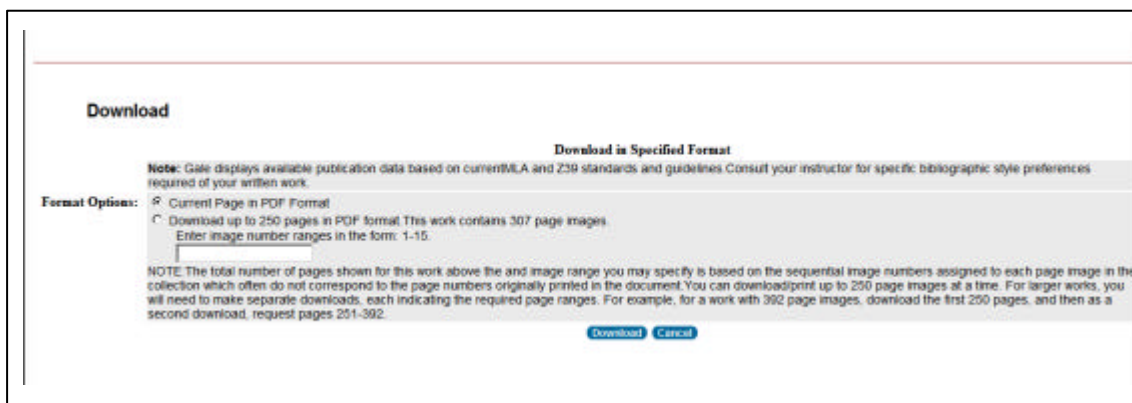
Download

Download in Specified Format

Note: Gale displays available publication data based on currentMLA and Z39 standards and guidelines.Consult your instructor for specific bibliographic style preferences required of your written work.

Format Options: Current Page in PDF Format

Download up to 250 pages in PDF format.This work contains 307 page images.

Enter image number ranges in the form: 1-15.

NOTE:The total number of pages shown for this work above the and image range you may specify is based on the sequential image numbers assigned to each page image in the collection which often do not correspond to the page numbers originally printed in the document.You can download/print up to 250 page images at a time. For larger works, you will need to make separate downloads, each indicating the required page ranges. For example, for a work with 392 page images, download the first 250 pages, and then as a second download, request pages 251-392.

Download Cancel